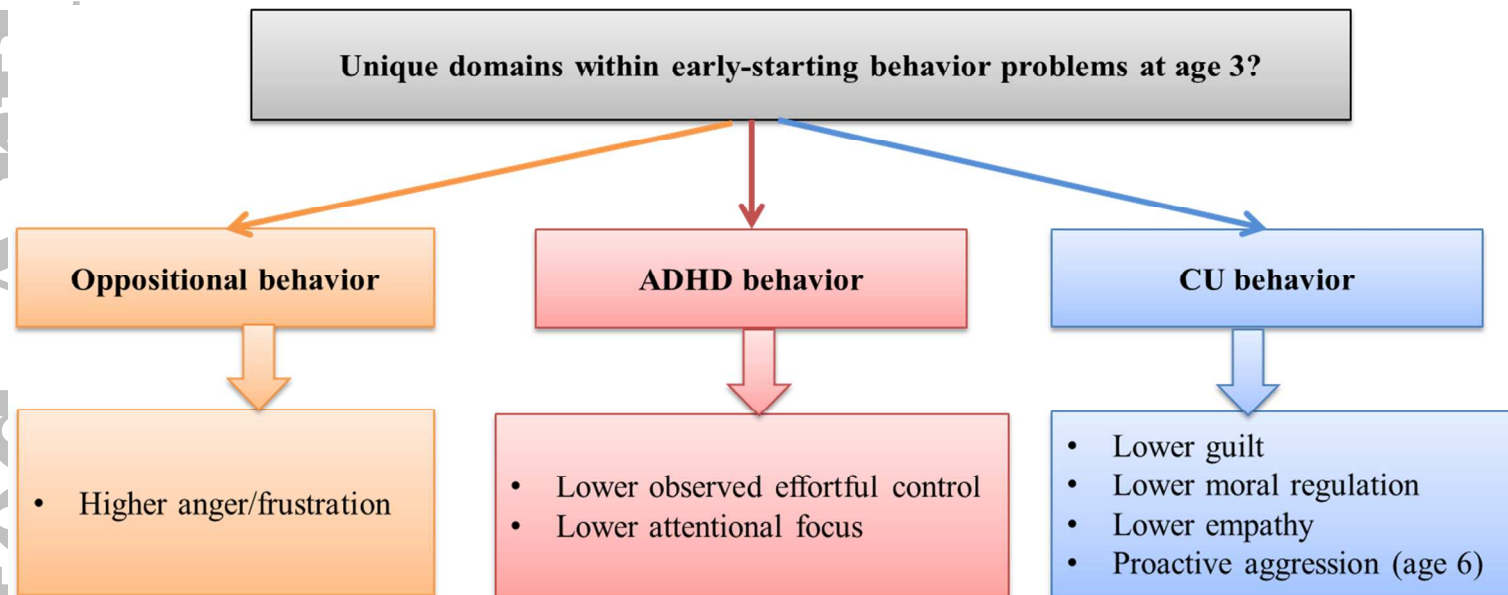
Unique domains within early-starting behavior problems at age 3?

Oppositional behavior

ADHD behavior

CU behavior

- Higher anger/frustration

- Lower observed effortful control
- Lower attentional focus

- Lower guilt
- Lower moral regulation
- Lower empathy
- Proactive aggression (age 6)